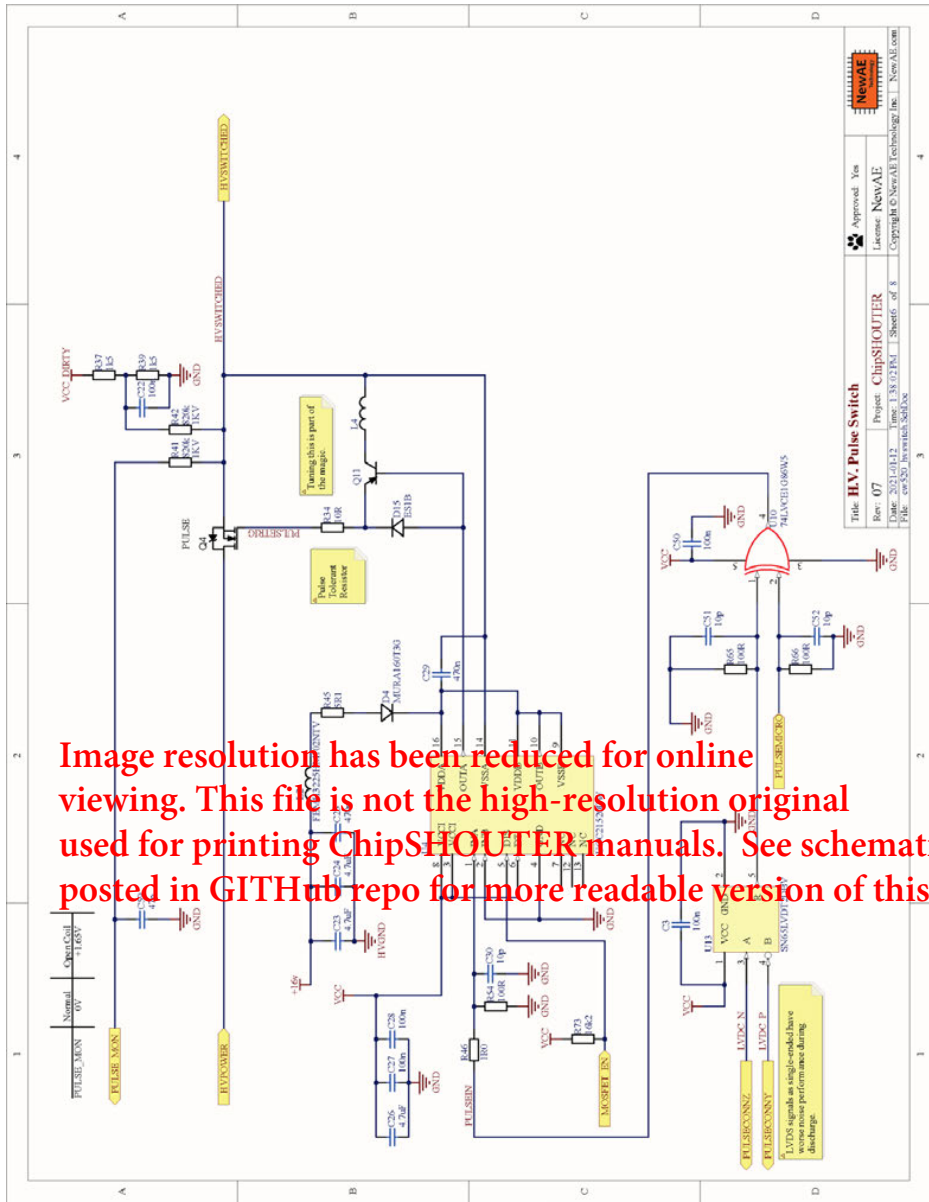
Image resolution has been reduced for online viewing. This file is not the high-resolution original used for printing ChipSHOUTER manuals. See schemati posted in GITHub repo for more readable version of this

Title: H.V. Pulse Switch
Rev: 07
Project: ChipSHOUTER
Date: 2021-01-12
Time: 1:38:02 PM
Sheet 6 of 8
File: cw520_hvswitch.SchDoc
Approved: Yes
License: NewAE
Copyright © NewAE Technology Inc. | NewAE.com

HVSWITCHED
HVSWITCHED
VCC_DIRTY
R37 1k5
R39 1k5
C22 100n
GND
R42 820k 1KV
R41 820k 1KV
L4
Q11
D15 ES1B
R34 10R
PULSETRIG
PULSE
Q4
Tuning this is part of the magic.
Pulse Tolerant Resistor
R45 3R1
D4 MURA160T3G
C29 470n
HVGND
C23 4.7uF
C24 4.7uF
+16v
VCC
C28 100n
C27 100n
C26 4.7uF
GND
R46 1R0
PULSEIN
C30 10p
R64 100R
GND
VCC
R73 6k2
MOSFET_EN
GND
PULSE_MON
HVPOWER
PULSE_MON
Normal 0V
Open Coil +1.65V
GND
VCC
C50 100n
GND
U10 74LVC1G86W5
GND
C51 10p
R65 100R
C52 10p
R66 100R
GND
PULSEMICRO
C3 100n
U13
VCC GND A B
SN65LVDT2DBV
VCC
LVDC_N
LVDC_P
PULSECONNZ
PULSECONNY
LVDS signals as single-ended have worse noise performance during discharge.
A B C D
1 2 3 4